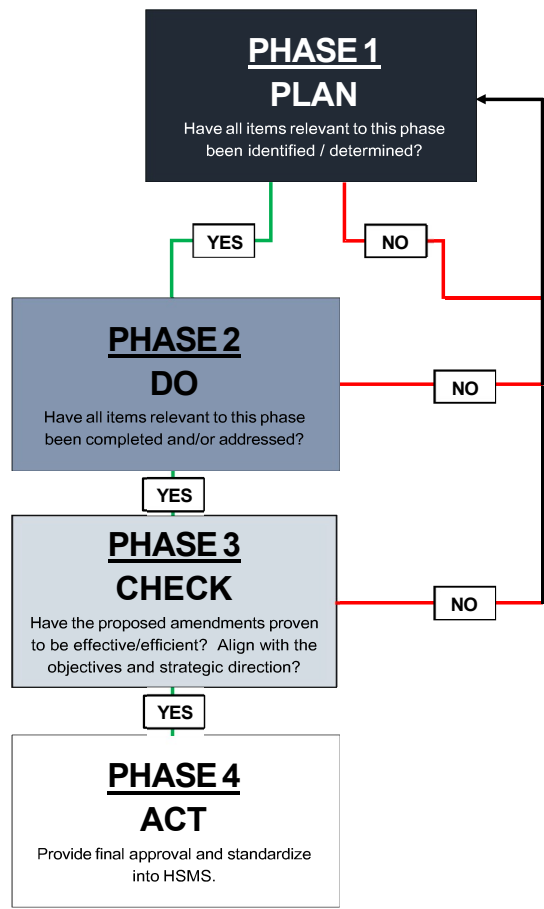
PHASE 1
PLAN
Have all items relevant to this phase been identified / determined?

YES

NO

PHASE 2
DO
Have all items relevant to this phase been completed and/or addressed?

NO

YES

PHASE 3
CHECK
Have the proposed amendments proven to be effective/efficient? Align with the objectives and strategic direction?

NO

YES

PHASE 4
ACT
Provide final approval and standardize into HSMS.